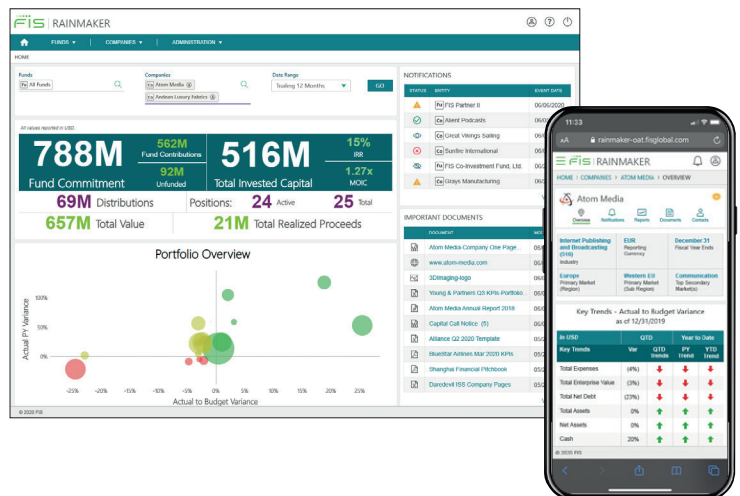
FIS | RAINMAKER

FUNDS ▾ COMPANIES ▾ ADMINISTRATION ▾

HOME

Funds
Fu All Funds

Companies
Co Atom Media
Co Andean Luxury Fabrics

Date Range
Trailing 12 Months

GO

All values reported in USD

788M
Fund Commitment

562M
Fund Contributions

92M
Unfunded

516M
Total Invested Capital

15%
IRR

1.27x
MOIC

69M Distributions

Positions: 24 Active 25 Total

657M Total Value

21M Total Realized Proceeds

Portfolio Overview

Actual PY Variance

100%
50%
0%

-25% -20% -15% -10% -5% 0% 5% 10% 15% 20% 25%

Actual to Budget Variance

© 2020 FIS

NOTIFICATIONS

| STATUS | ENTITY | EVENT DATE |
|---|---|---|
| | Fu FIS Partner II | 06/06/2020 |
| | Co Alient Podcasts | 06/06/2020 |
| | Co Great Vikings Sailing | 06/06/2020 |
| | Co Sunfire International | 06/06/2020 |
| | Fu FIS Co-Investment Fund, Ltd. | 06/06/2020 |
| | Co Grays Manufacturing | 06/06/2020 |

IMPORTANT DOCUMENTS

| DOCUMENT |
|---|
| Atom Media Company One Page... |
| www.atom-media.com |
| 3DImaging-logo |
| Young & Partners Q3 KPIs Portfolio... |
| Atom Media Annual Report 2019 |
| Capital Call Notice (5) |
| Alliance Q2 2020 Template |
| BlueStar Airlines Mar 2020 KPIs |
| Shanghai Financial Pitchbook |
| Daredevil ISS Company Pages |

11:33

AA rainmaker-oat.fisglobal.com

FIS | RAINMAKER

HOME > COMPANIES > ATOM MEDIA > OVERVIEW

Atom Media

Overview Notifications Reports Documents Contacts

Internet Publishing and Broadcasting (516)
Industry

EUR
Reporting Currency

December 31
Fiscal Year Ends

Europe
Primary Market (Region)

Western EU
Primary Market (Sub Region)

Communication
Top Secondary Market(s)

Key Trends - Actual to Budget Variance
as of 12/31/2019

| In USD | QTD | | Year to Date | |
|---|---|---|---|---|
| Key Trends | Var | QTD trends | PY trend | YTD trend |
| Total Expenses | (4%) | ↓ | ↓ | ↓ |
| Total Enterprise Value | (3%) | ↓ | ↓ | ↓ |
| Total Net Debt | (23%) | ↓ | ↓ | ↓ |
| Total Assets | 0% | ↑ | ↑ | ↑ |
| Net Assets | 0% | ↑ | ↑ | ↑ |
| Cash | 20% | ↑ | ↑ | ↑ |

© 2020 FIS